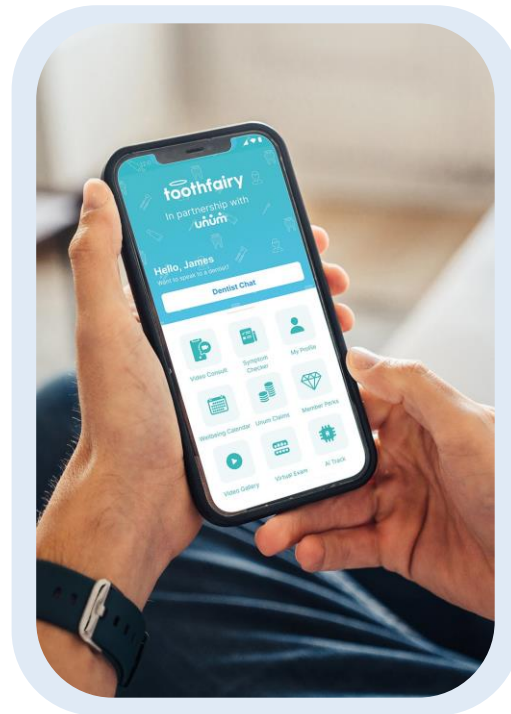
toothfairy
In partnership with
unum

Hello, James
Want to speak to a dentist?

Dentist Chat

Video Consult
Symptom Checker
My Profile
Wellbeing Calendar
Unum Claims
Member Perks
Video Gallery
Virtual Exam
AI Track